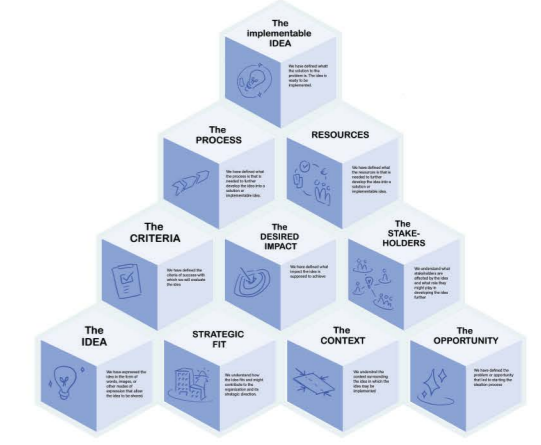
The implementable IDEA

We have defined what the solution to the problem is. The idea is ready to be implemented.

The PROCESS

We have defined what the process is that is needed to further develop the idea into a solution or implementable idea.

RESOURCES

We have defined what the resources is that is needed to further develop the idea into a solution or implementable idea.

The CRITERIA

We have defined the criteria of success with which we will evaluate the idea.

The DESIRED IMPACT

We have defined what impact the idea is supposed to achieve.

The STAKE-HOLDERS

We understand what stakeholders are affected by the idea and what role they might play in developing the idea further.

The IDEA

We have expressed the idea in the form of words, images, or other modes of expression that allow the idea to be shared.

STRATEGIC FIT

We understand how the idea fits and might contribute to the organization and its strategic direction.

The CONTEXT

We understand the context surrounding the idea in which the idea may be implemented.

The OPPORTUNITY

We have defined the problem or opportunity that led to starting the ideation process.